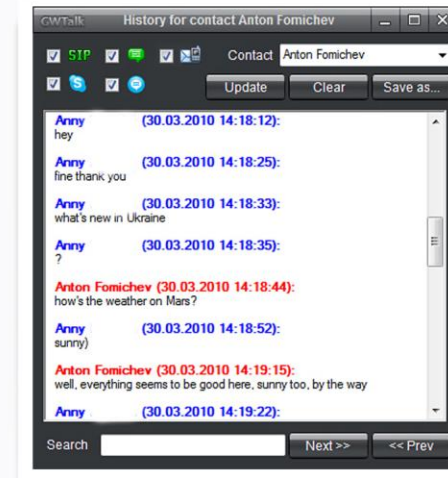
GWTalk History for contact Anton Fomichev

SIP

Contact Anton Fomichev

Update Clear Save as...

Anny (30.03.2010 14:18:12):
hey

Anny (30.03.2010 14:18:25):
fine thank you

Anny (30.03.2010 14:18:33):
what's new in Ukraine

Anny (30.03.2010 14:18:35):
?

Anton Fomichev (30.03.2010 14:18:44):
how's the weather on Mars?

Anny (30.03.2010 14:18:52):
sunny)

Anton Fomichev (30.03.2010 14:19:15):
well, everything seems to be good here, sunny too, by the way

Anny (30.03.2010 14:19:22):

Search Next >> << Prev